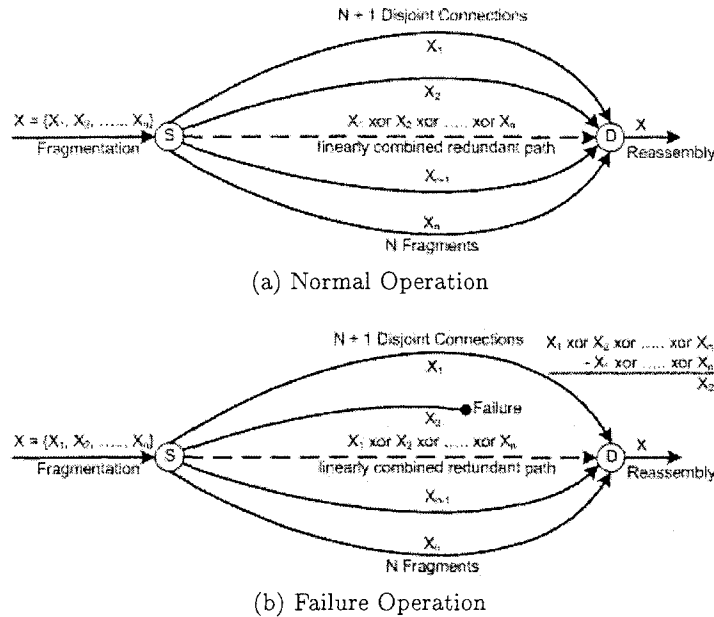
N + 1 Disjoint Connections

$X_1$

$X_2$

$X = \{X_1, X_2, ......, X_n\}$

Fragmentation

S

$X_1$ xor $X_2$ xor ..... xor $X_n$

linearly combined redundant path

D

X

Reassembly

$X_{n-1}$

$X_n$

N Fragments

(a) Normal Operation

N + 1 Disjoint Connections

$X_1$ xor $X_2$ xor ..... xor $X_n$

- $X_1$ xor ..... xor $X_n$

$X_2$

$X_1$

$X_2$

Failure

$X = \{X_1, X_2, ......, X_n\}$

Fragmentation

S

$X_1$ xor $X_2$ xor ..... xor $X_n$

linearly combined redundant path

D

X

Reassembly

$X_{n-1}$

$X_n$

N Fragments

(b) Failure Operation